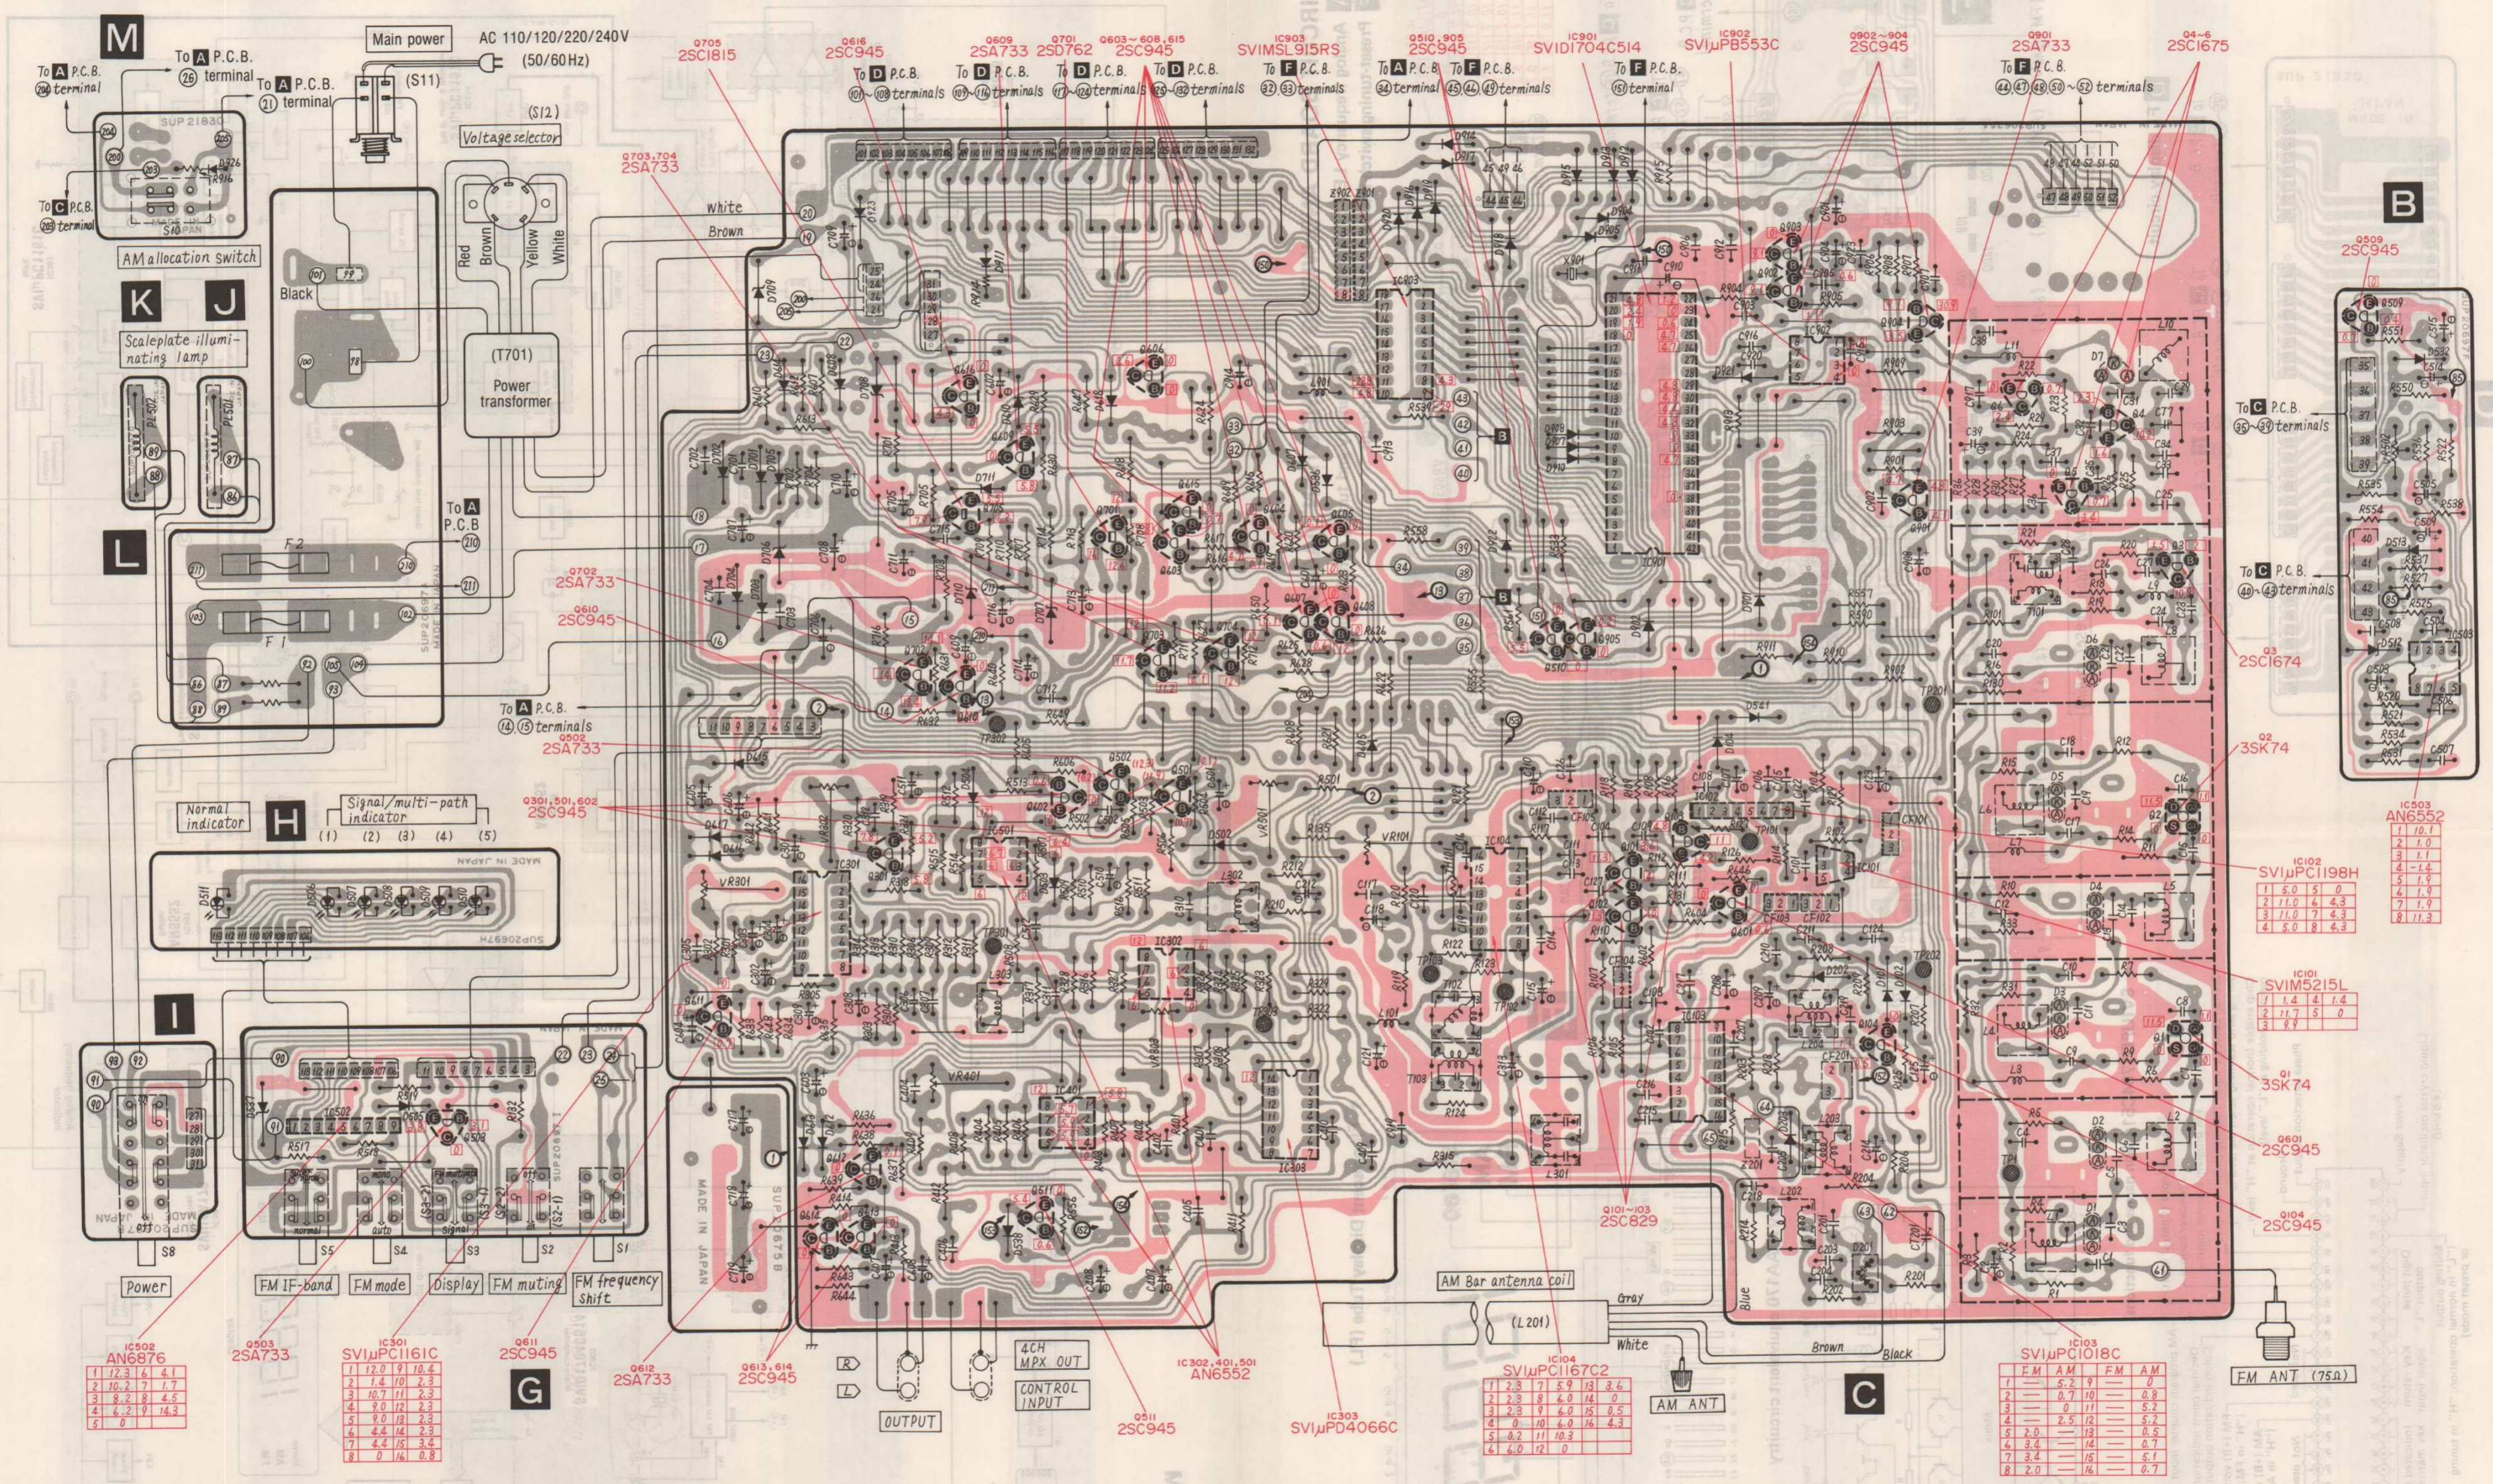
M

To A P.C.B. (26) terminal

To A P.C.B. (21) terminal

To A P.C.B. (28) terminal

To C P.C.B. (40) terminal

Main power

AC 110/120/220/240V (50/60Hz)

(S11)

(S12)

Voltage selector

AM allocation switch

K

J

Scaleplate illuminating lamp

Black

Red

Brown

Yellow

White

(T701) Power transformer

white

Brown

L

To A P.C.B.

F 2

F 1

To A P.C.B. (14) (15) terminals

Q705 2SC1815

Q616 2SC945

To D P.C.B. terminals

Q609 2SA733

Q701 2SD762

Q603~608, 615 2SC945

To D P.C.B. terminals

To D P.C.B. terminals

To D P.C.B. terminals

IC903 SVIMSL915RS

To F P.C.B. terminals

Q510, 905 2SC945

To A P.C.B. terminal

To F P.C.B. terminals

IC901 SVIDI704C514

To F P.C.B. terminal

IC902 SVIμPB553C

Q902~904 2SC945

Q901 2SA733

To F P.C.B. terminals

Q4~6 2SC1675

B

Q509 2SC945

To C P.C.B. terminals

To C P.C.B. terminals

Q703, 704 2SA733

Q702 2SA733

Q610 2SC945

Q614 2SA733

Q301, 501, 602 2SC945

Normal indicator

H

Signal/multi-path indicator

(1) (2) (3) (4) (5)

MADE IN JAPAN

I

Power

S8

S5

S4

S9

S1

FM IF-band

FM mode

Display

FM muting

FM frequency shift

IC502 AN6876

Q503 2SA733

IC301 SVIμPC1161C

Q611 2SC945

G

Q612 2SA733

Q613, 614 2SC945

MADE IN JAPAN

R

L

OUTPUT

4CH MPX OUT

CONTROL INPUT

Q511 2SC945

IC302, 401, 501 AN6552

IC303 SVIμPD4066C

AM Bar antenna coil

(L201)

Gray

White

Blue

Brown

Black

IC104 SVIμPC1167C2

AM ANT

Q101~103 2SC829

C

IC103 SVIμPC1018C

FM ANT (75Ω)

Q3 2SC1674

Q2 3SK74

IC102 SVIμPC1198H

IC101 SVIM5215L

Q1 3SK74

Q601 2SC945

Q104 2SC945

IC503 AN6552